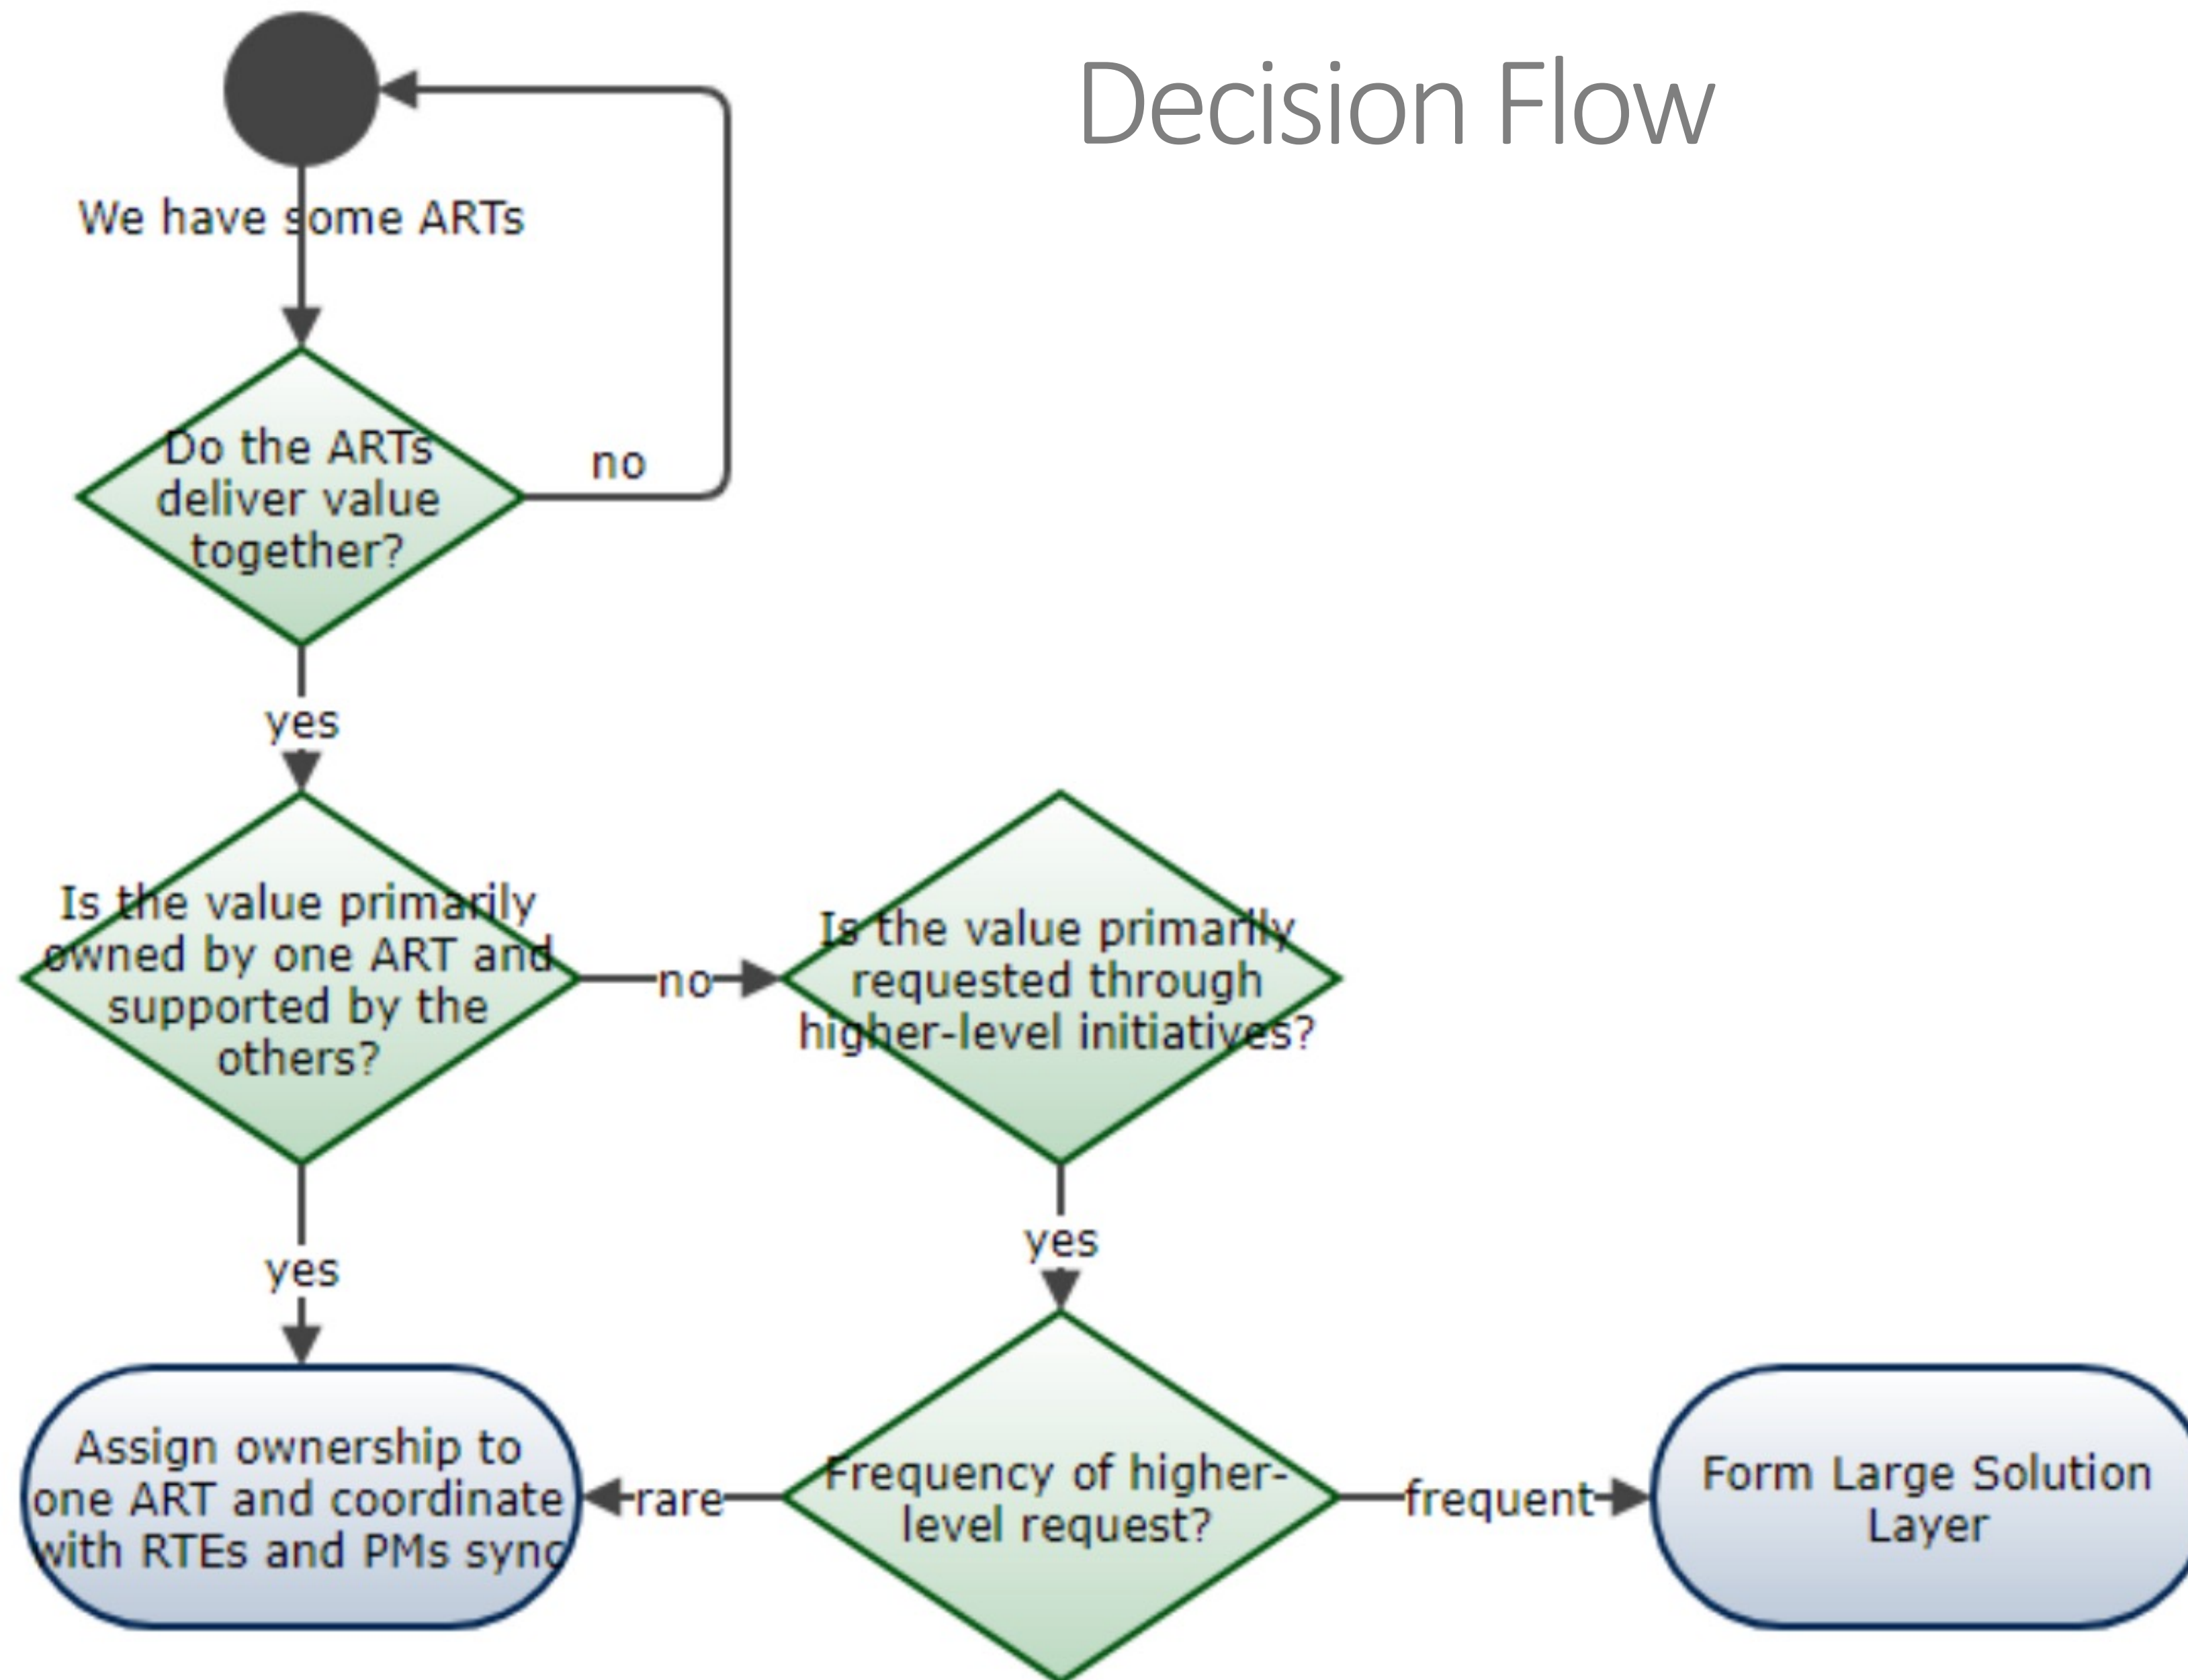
Decision Flow

We have some ARTs

Do the ARTs deliver value together?

no

yes

Is the value primarily owned by one ART and supported by the others?

no

Is the value primarily requested through higher-level initiatives?

yes

yes

Assign ownership to one ART and coordinate with RTEs and PMs sync

rare

Frequency of higher-level request?

frequent

Form Large Solution Layer